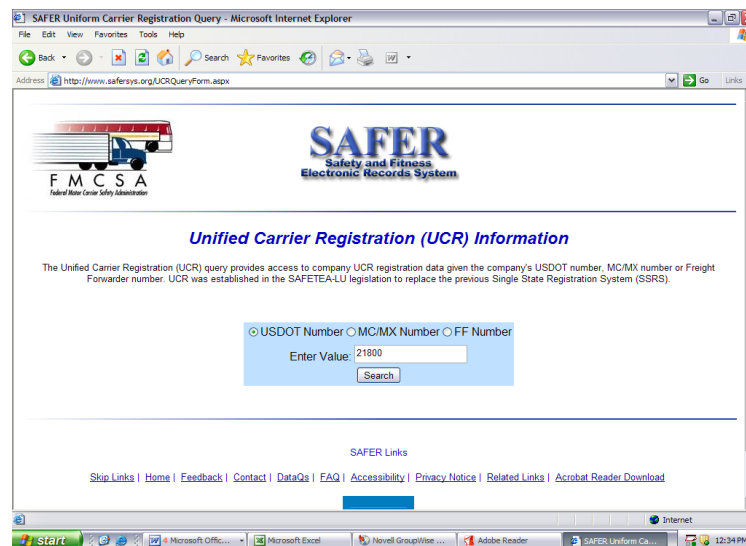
SAFER Uniform Carrier Registration Query - Microsoft Internet Explorer

File Edit View Favorites Tools Help

Back Search Favorites

Address http://www.safersys.org/UCRQueryForm.aspx Go Links

FMCSA
Federal Motor Carrier Safety Administration

SAFER
Safety and Fitness Electronic Records System

Unified Carrier Registration (UCR) Information

The Unified Carrier Registration (UCR) query provides access to company UCR registration data given the company's USDOT number, MC/MX number or Freight Forwarder number. UCR was established in the SAFETEA-LU legislation to replace the previous Single State Registration System (SSRS).

USDOT Number MC/MX Number FF Number

Enter Value: 21800

Search

SAFER Links

Skip Links | Home | Feedback | Contact | DataQs | FAQ | Accessibility | Privacy Notice | Related Links | Acrobat Reader Download

Internet

start 4 Microsoft Offic... Microsoft Excel Novell GroupWise ... Adobe Reader SAFER Uniform Ca... 12:34 PM